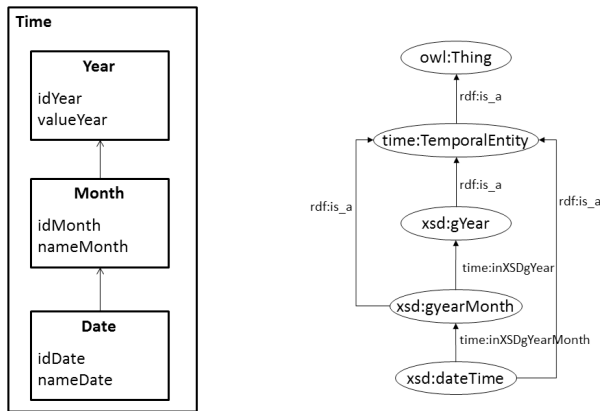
Time

Year
idYear
valueYear

Month
idMonth
nameMonth

Date
idDate
nameDate

owl:Thing
rdf:is_a
time:TemporalEntity
rdf:is_a
rdf:is_a
xsd:gYear
rdf:is_a
time:inXSDgYear
xsd:gyearMonth
time:inXSDgYearMonth
xsd:dateTime